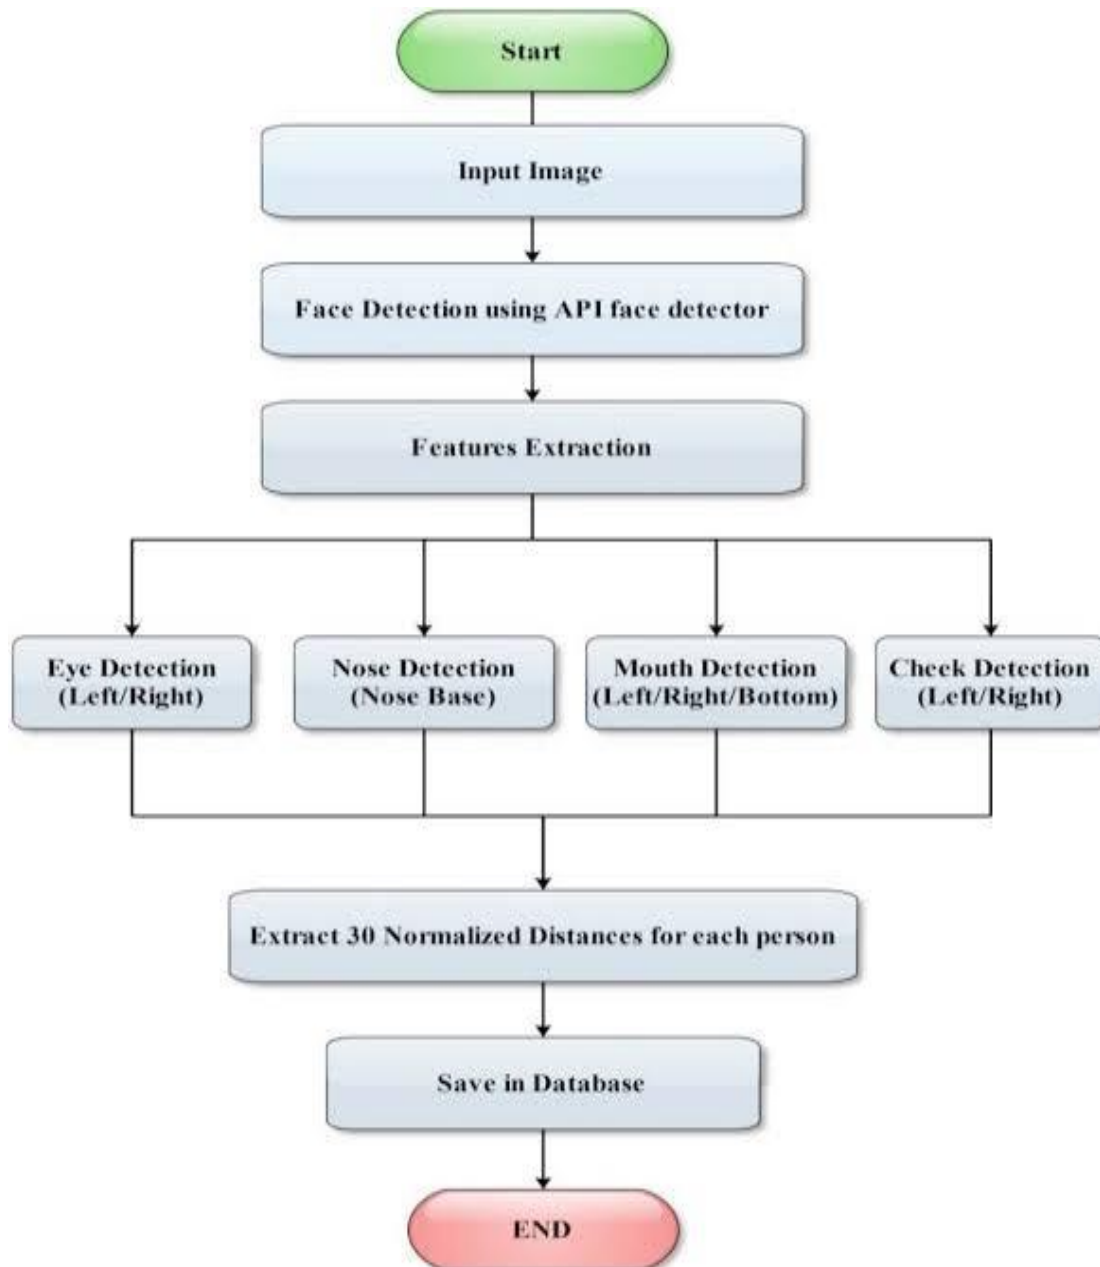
Start

Input Image

Face Detection using API face detector

Features Extraction

Eye Detection (Left/Right)

Nose Detection (Nose Base)

Mouth Detection (Left/Right/Bottom)

Cheek Detection (Left/Right)

Extract 30 Normalized Distances for each person

Save in Database

END